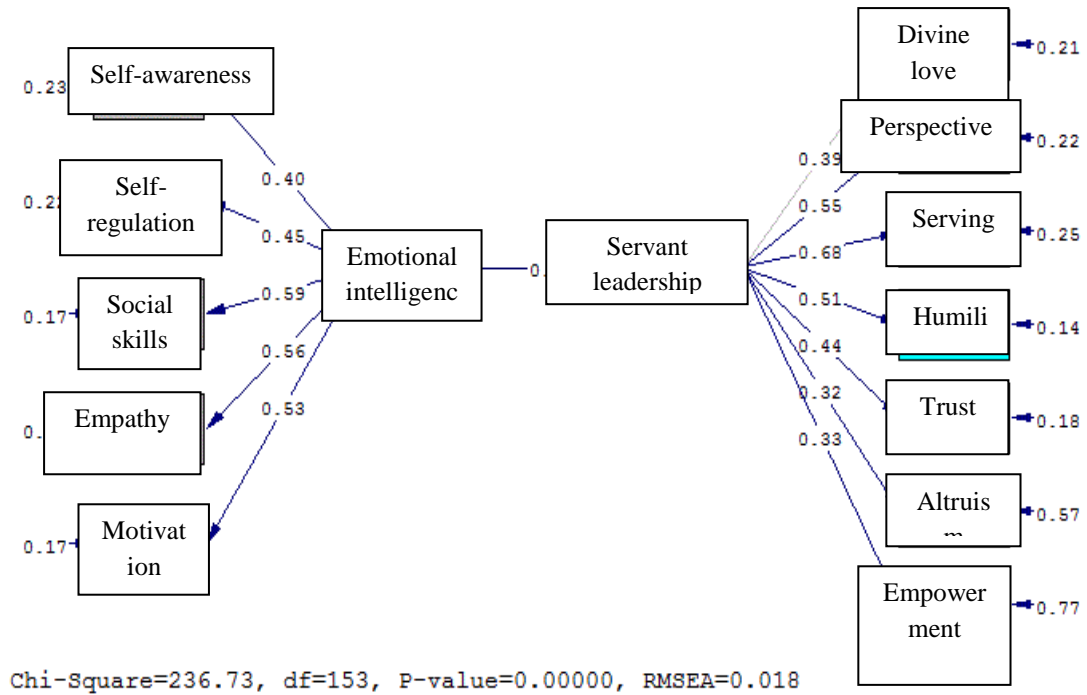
0.23 Self-awareness

0.2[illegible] Self-regulation

0.17 Social skills

0.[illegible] Empathy

0.17 Motivation

0.40
0.45
0.59
0.56
0.53

Emotional intelligenc

0.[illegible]

Servant leadership

0.39
0.55
0.68
0.51
0.44
0.32
0.33

Divine love 0.21
Perspective 0.22
Serving 0.25
Humili 0.14
Trust 0.18
Altruism 0.57
Empowerment 0.77

Chi-Square=236.73, df=153, P-value=0.00000, RMSEA=0.018